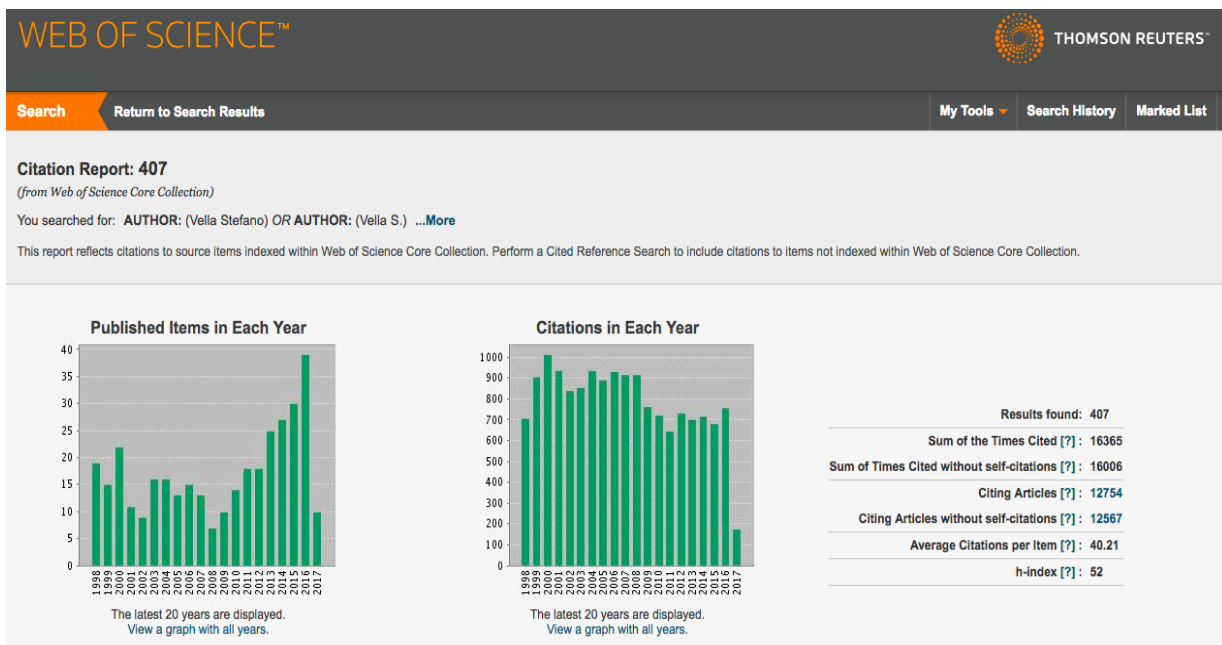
WEB OF SCIENCE™

THOMSON REUTERS™

Search

Return to Search Results

My Tools

Search History

Marked List

Citation Report: 407

(from Web of Science Core Collection)

You searched for: AUTHOR: (Vella Stefano) OR AUTHOR: (Vella S.) ...More

This report reflects citations to source items indexed within Web of Science Core Collection. Perform a Cited Reference Search to include citations to items not indexed within Web of Science Core Collection.

Published Items in Each Year

40
35
30
25
20
15
10
5
0

1998 1999 2000 2001 2002 2003 2004 2005 2006 2007 2008 2009 2010 2011 2012 2013 2014 2015 2016 2017

The latest 20 years are displayed.
View a graph with all years.

Citations in Each Year

1000
900
800
700
600
500
400
300
200
100
0

1998 1999 2000 2001 2002 2003 2004 2005 2006 2007 2008 2009 2010 2011 2012 2013 2014 2015 2016 2017

The latest 20 years are displayed.
View a graph with all years.

Results found: 407

Sum of the Times Cited [?] : 16365

Sum of Times Cited without self-citations [?] : 16006

Citing Articles [?] : 12754

Citing Articles without self-citations [?] : 12567

Average Citations per Item [?] : 40.21

h-index [?] : 52